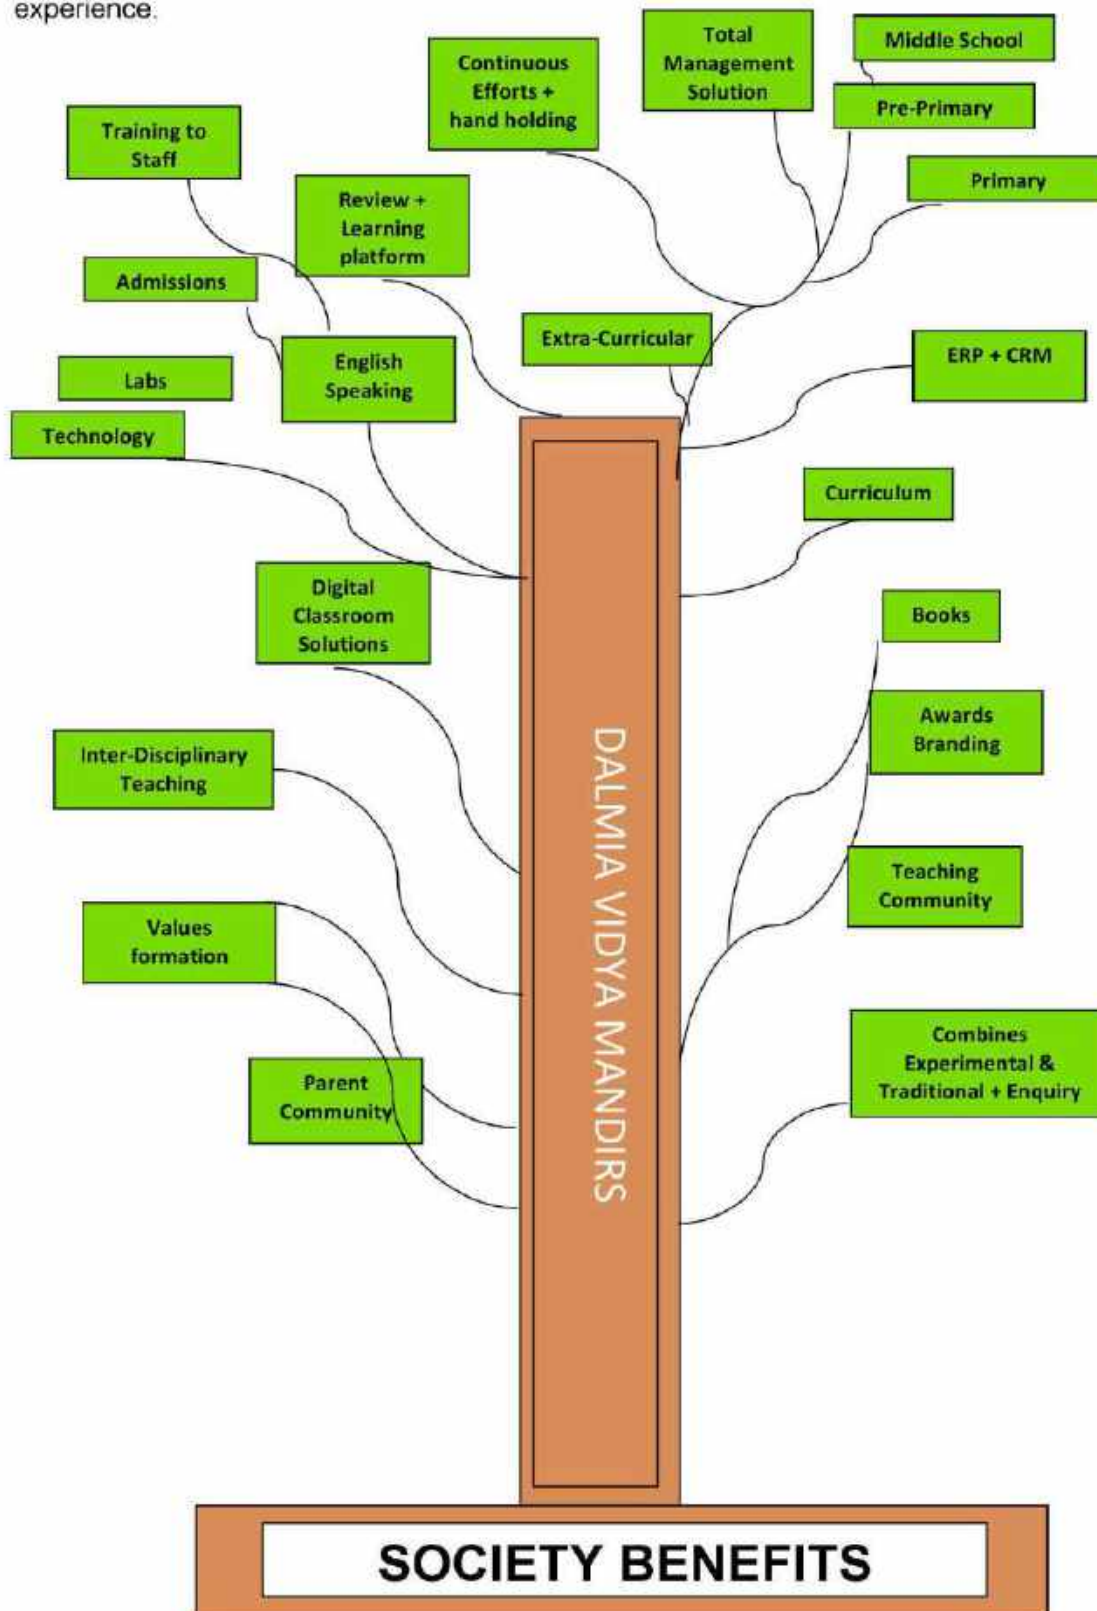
experience.

Continuous Efforts + hand holding

Total Management Solution

Middle School

Pre-Primary

Training to Staff

Primary

Review + Learning platform

Admissions

Extra-Curricular

English Speaking

ERP + CRM

Labs

Technology

Curriculum

Digital Classroom Solutions

Books

Awards Branding

Inter-Disciplinary Teaching

Teaching Community

Values formation

Combines Experimental & Traditional + Enquiry

Parent Community

DALMIA VIDYA MANDIRS

SOCIETY BENEFITS